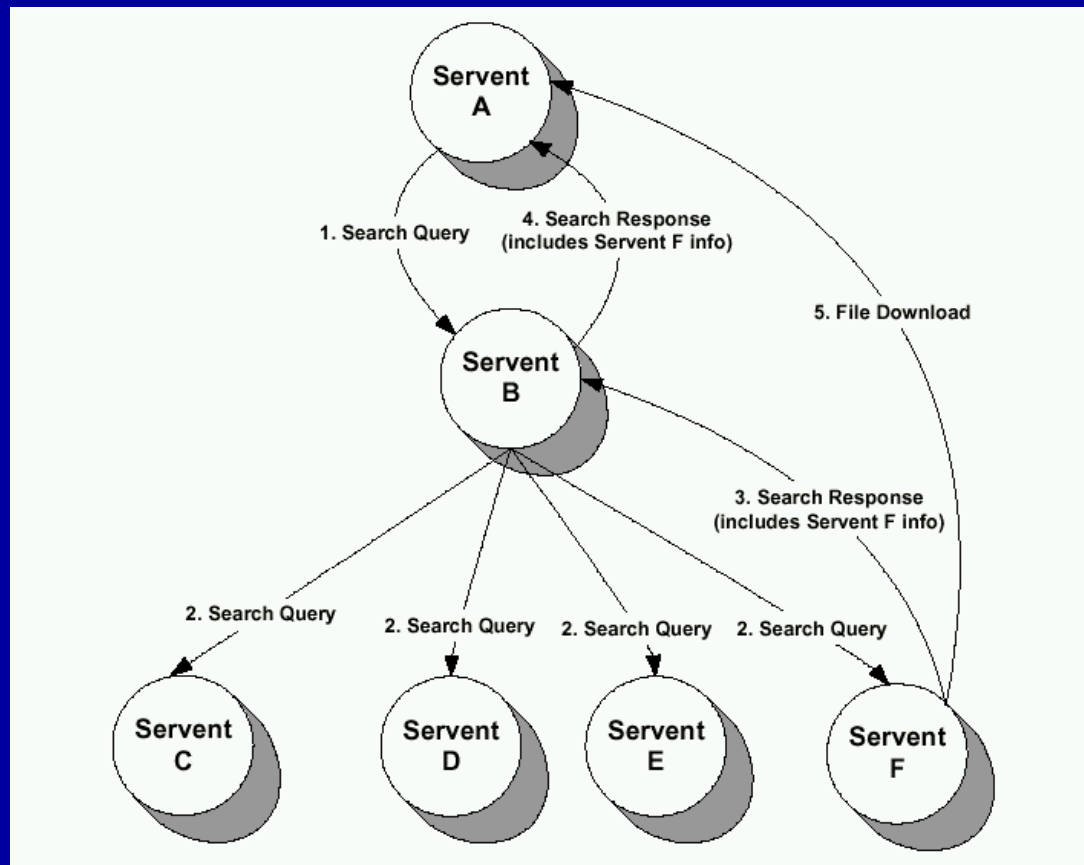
Servent A

1. Search Query

4. Search Response (includes Servent F info)

5. File Download

Servent B

3. Search Response (includes Servent F info)

2. Search Query

2. Search Query

2. Search Query

2. Search Query

Servent C

Servent D

Servent E

Servent F